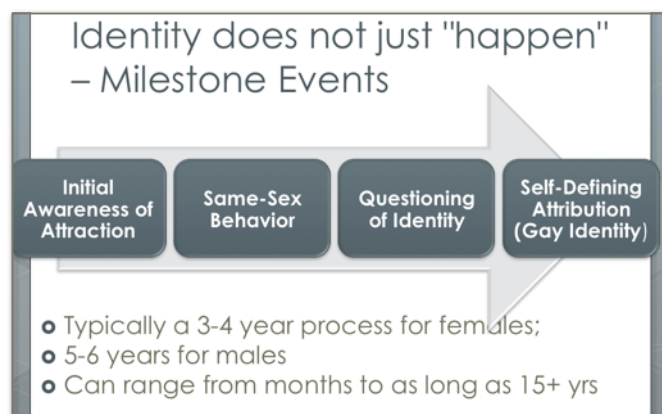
Identity does not just "happen" – Milestone Events

Initial Awareness of Attraction

Same-Sex Behavior

Questioning of Identity

Self-Defining Attribution (Gay Identity)

- Typically a 3-4 year process for females;
- 5-6 years for males
- Can range from months to as long as 15+ yrs